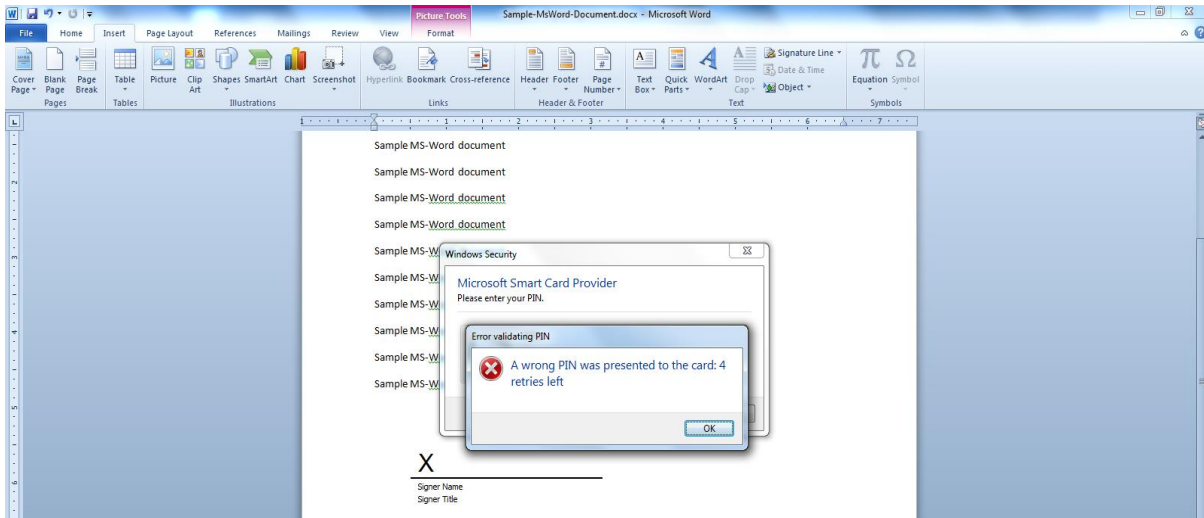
Picture Tools Sample-MsWord-Document.docx - Microsoft Word

File Home Insert Page Layout References Mailings Review View Format

Cover Page Blank Page Page Break
Pages
Table
Tables
Picture Clip Art Shapes SmartArt Chart Screenshot
Illustrations
Hyperlink Bookmark Cross-reference
Links
Header Footer Page Number
Header & Footer
Text Box Quick Parts WordArt Drop Cap
Signature Line
Date & Time
Object
Text
Equation Symbol
Symbols

Sample MS-Word document

Sample MS-Word document

Sample MS-Word document

Sample MS-Word document

Sample MS-W

Sample MS-W

Sample MS-W

Sample MS-W

Sample MS-W

Sample MS-W

Windows Security

Microsoft Smart Card Provider
Please enter your PIN.

Error validating PIN

A wrong PIN was presented to the card: 4 retries left

OK

X
Signer Name
Signer Title